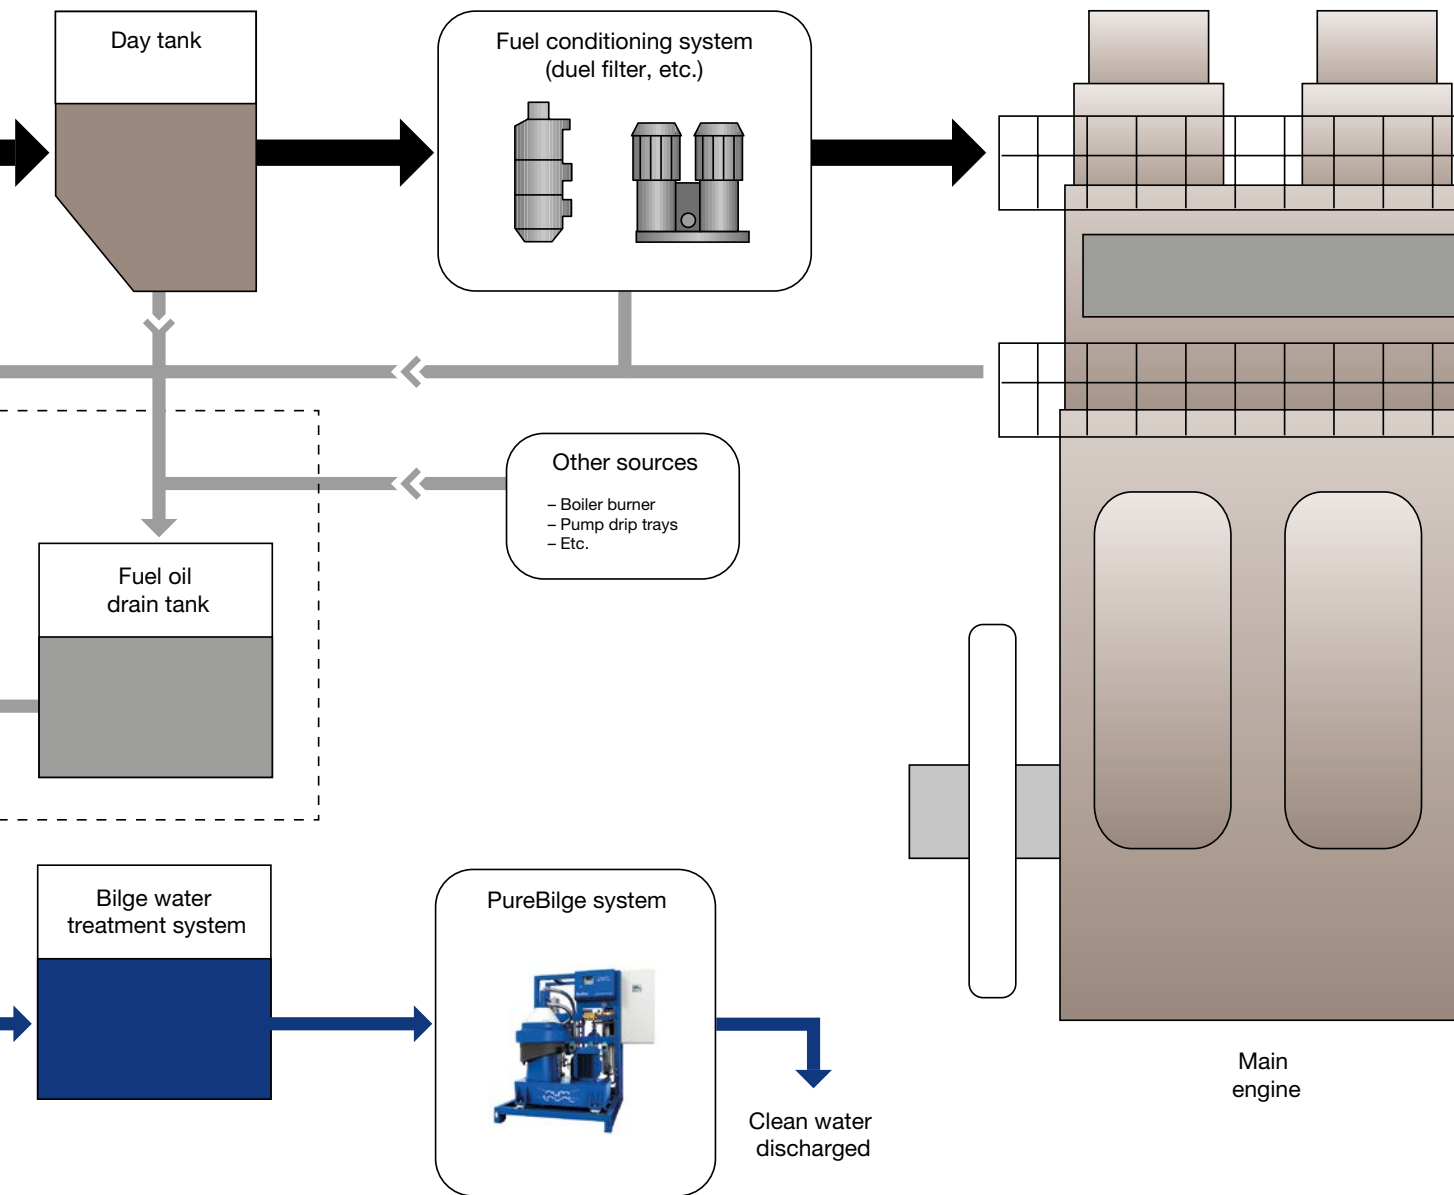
Day tank

Fuel conditioning system (duel filter, etc.)

Other sources

– Boiler burner
– Pump drip trays
– Etc.

Fuel oil drain tank

Bilge water treatment system

PureBilge system

Clean water discharged

Main engine